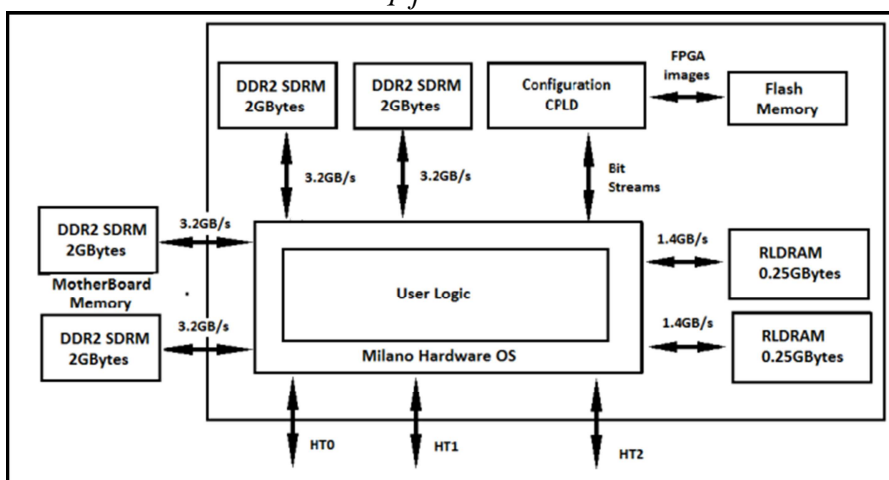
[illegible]

DDR2 SDRM 2GBytes

DDR2 SDRM 2GBytes

Configuration CPLD

FPGA images

Flash Memory

3.2GB/s

3.2GB/s

Bit Streams

DDR2 SDRM 2GBytes

3.2GB/s

1.4GB/s

RLDRAM 0.25GBytes

MotherBoard Memory

User Logic

DDR2 SDRM 2GBytes

3.2GB/s

1.4GB/s

RLDRAM 0.25GBytes

Milano Hardware OS

HT0

HT1

HT2